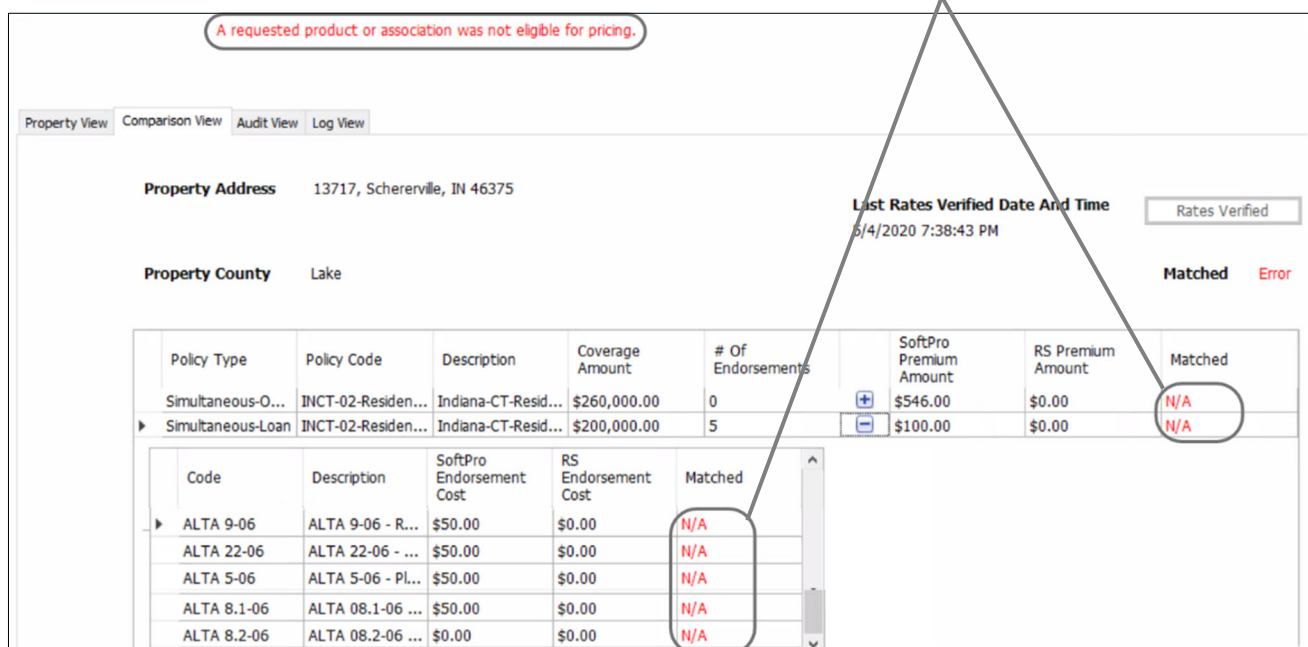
A requested product or association was not eligible for pricing.

Property View | Comparison View | Audit View | Log View

Property Address 13717, Schererville, IN 46375

Last Rates Verified Date And Time
6/4/2020 7:38:43 PM

Rates Verified

Property County Lake

Matched Error

| Policy Type | Policy Code | Description | Coverage Amount | # Of Endorsements | | SoftPro Premium Amount | RS Premium Amount | Matched |
|---|---|---|---|---|---|---|---|---|
| Simultaneous-O... | INCT-02-Residen... | Indiana-CT-Resid... | $260,000.00 | 0 | + | $546.00 | $0.00 | N/A |
| Simultaneous-Loan | INCT-02-Residen... | Indiana-CT-Resid... | $200,000.00 | 5 | − | $100.00 | $0.00 | N/A |

| Code | Description | SoftPro Endorsement Cost | RS Endorsement Cost | Matched |
|---|---|---|---|---|
| ALTA 9-06 | ALTA 9-06 - R... | $50.00 | $0.00 | N/A |
| ALTA 22-06 | ALTA 22-06 - ... | $50.00 | $0.00 | N/A |
| ALTA 5-06 | ALTA 5-06 - Pl... | $50.00 | $0.00 | N/A |
| ALTA 8.1-06 | ALTA 08.1-06 ... | $50.00 | $0.00 | N/A |
| ALTA 8.2-06 | ALTA 08.2-06 ... | $0.00 | $0.00 | N/A |